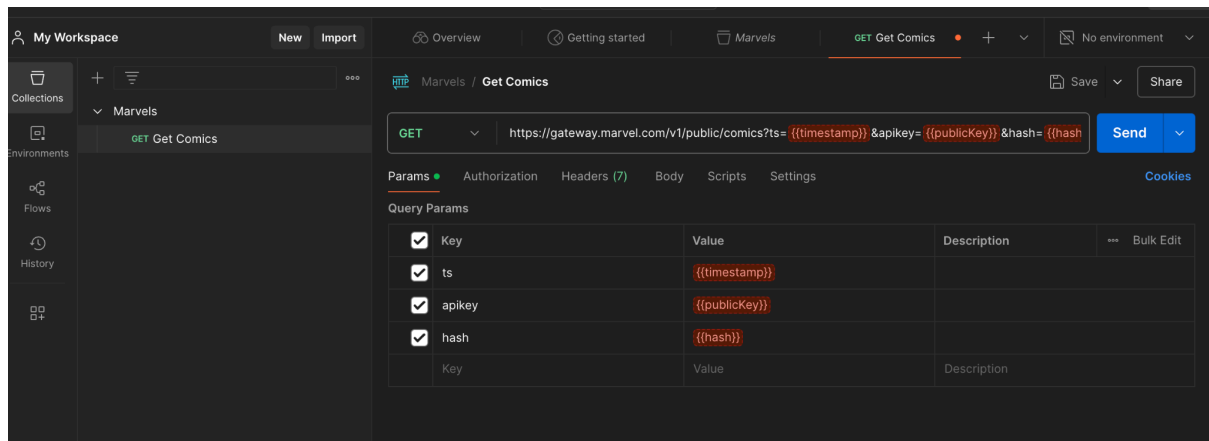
My Workspace New Import

Overview Getting started Marvels GET Get Comics + No environment

Collections
Environments
Flows
History

Marvels
GET Get Comics

HTTP Marvels / Get Comics

Save Share

GET https://gateway.marvel.com/v1/public/comics?ts={{timestamp}}&apikey={{publicKey}}&hash={{hash

Send

Params Authorization Headers (7) Body Scripts Settings Cookies

Query Params

| | Key | Value | Description | Bulk Edit |
|---|---|---|---|---|
| ✓ | ts | {{timestamp}} | | |
| ✓ | apikey | {{publicKey}} | | |
| ✓ | hash | {{hash}} | | |
| | Key | Value | Description | |